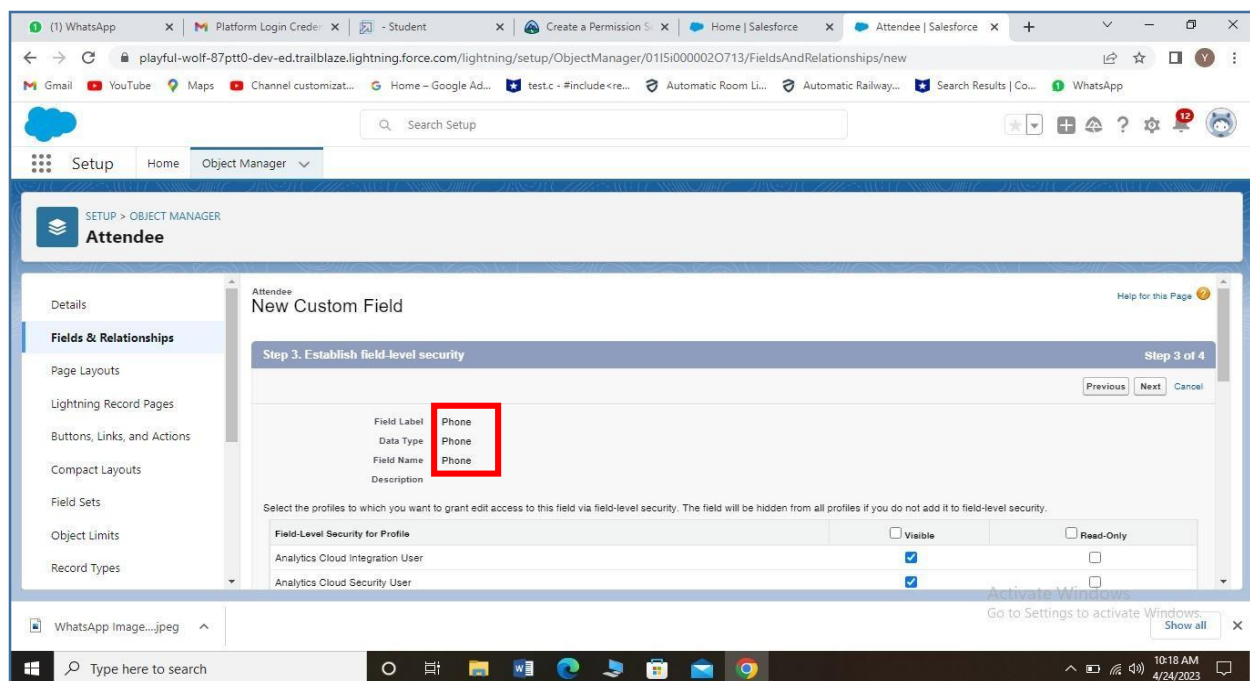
(1) WhatsApp | Platform Login Creden | - Student | Create a Permission S | Home | Salesforce | Attendee | Salesforce

playful-wolf-87ptt0-dev-ed.trailblaze.lightning.force.com/lightning/setup/ObjectManager/01I5i000002O713/FieldsAndRelationships/new

Gmail YouTube Maps Channel customizat... Home – Google Ad... test.c - #include<re... Automatic Room Li... Automatic Railway... Search Results | Co... WhatsApp

Search Setup

12

Setup Home Object Manager

SETUP > OBJECT MANAGER
Attendee

Details
Fields & Relationships
Page Layouts
Lightning Record Pages
Buttons, Links, and Actions
Compact Layouts
Field Sets
Object Limits
Record Types

Attendee
New Custom Field

Help for this Page

Step 3. Establish field-level security
Step 3 of 4

Previous Next Cancel

Field Label Phone
Data Type Phone
Field Name Phone
Description

Select the profiles to which you want to grant edit access to this field via field-level security. The field will be hidden from all profiles if you do not add it to field-level security.

| Field-Level Security for Profile | Visible | Read-Only |
|---|---|---|
| Analytics Cloud Integration User | ☑ | ☐ |
| Analytics Cloud Security User | ☑ | ☐ |

Activate Windows
Go to Settings to activate Windows.

WhatsApp Image....jpeg
Show all

Type here to search

10:18 AM
4/24/2023